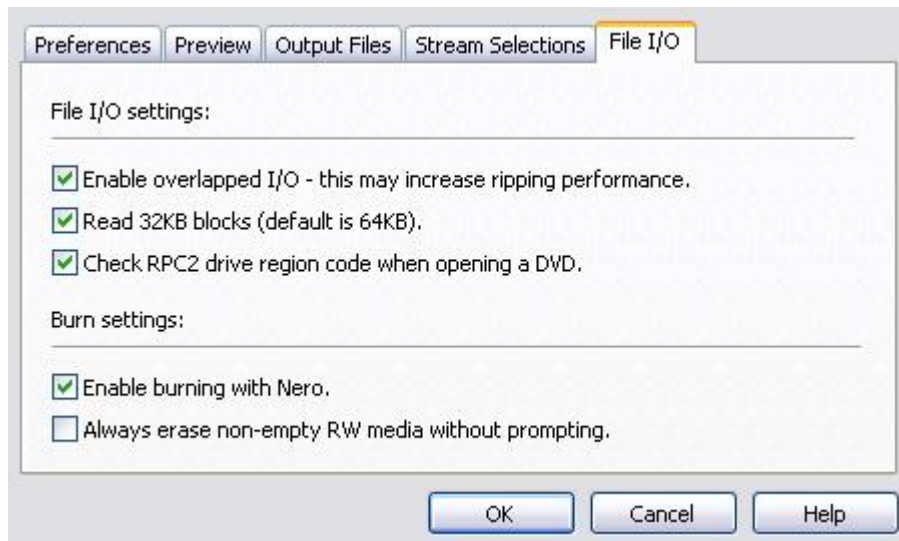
Preferences | Preview | Output Files | Stream Selections | File I/O

File I/O settings:

☑ Enable overlapped I/O - this may increase ripping performance.

☑ Read 32KB blocks (default is 64KB).

☑ Check RPC2 drive region code when opening a DVD.

Burn settings:

☑ Enable burning with Nero.

☐ Always erase non-empty RW media without prompting.

OK | Cancel | Help